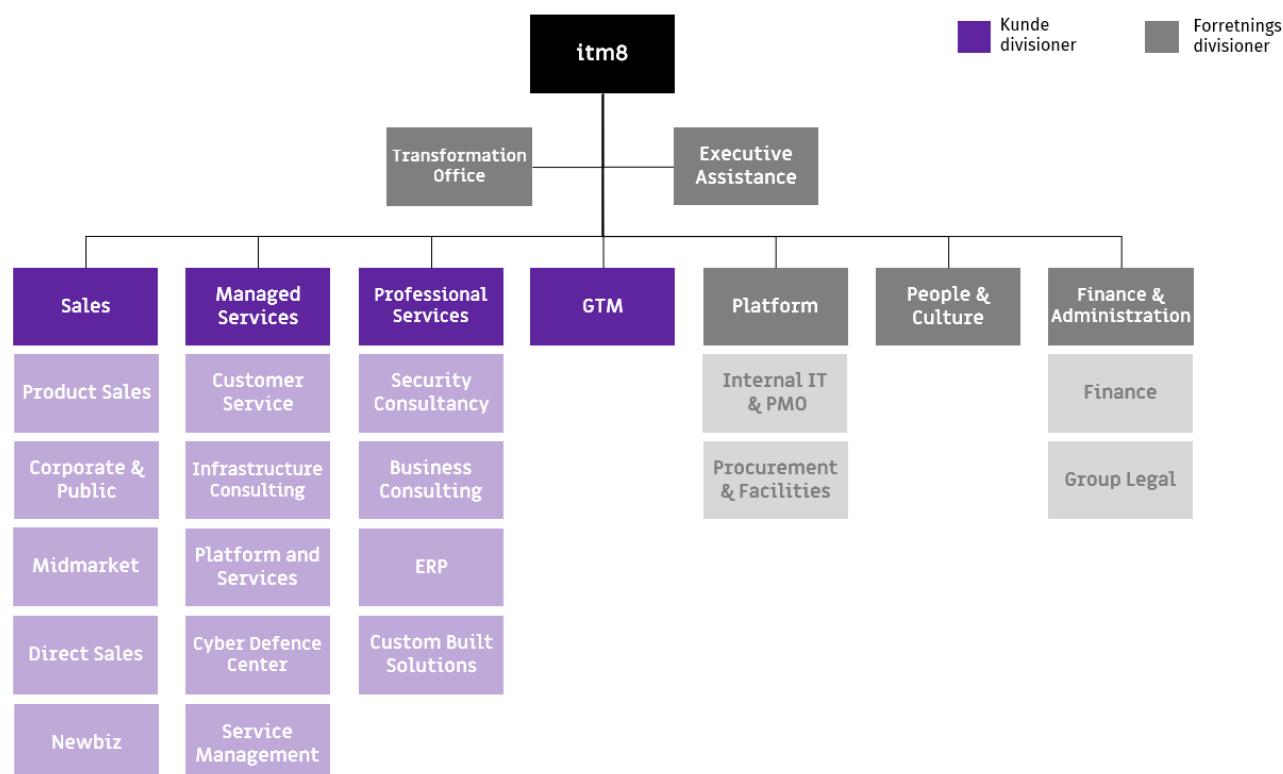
itm8

Kunde divisioner

Forretnings divisioner

Transformation Office

Executive Assistance

Sales

Product Sales

Corporate & Public

Midmarket

Direct Sales

Newbiz

Managed Services

Customer Service

Infrastructure Consulting

Platform and Services

Cyber Defence Center

Service Management

Professional Services

Security Consultancy

Business Consulting

ERP

Custom Built Solutions

GTM

Platform

Internal IT & PMO

Procurement & Facilities

People & Culture

Finance & Administration

Finance

Group Legal